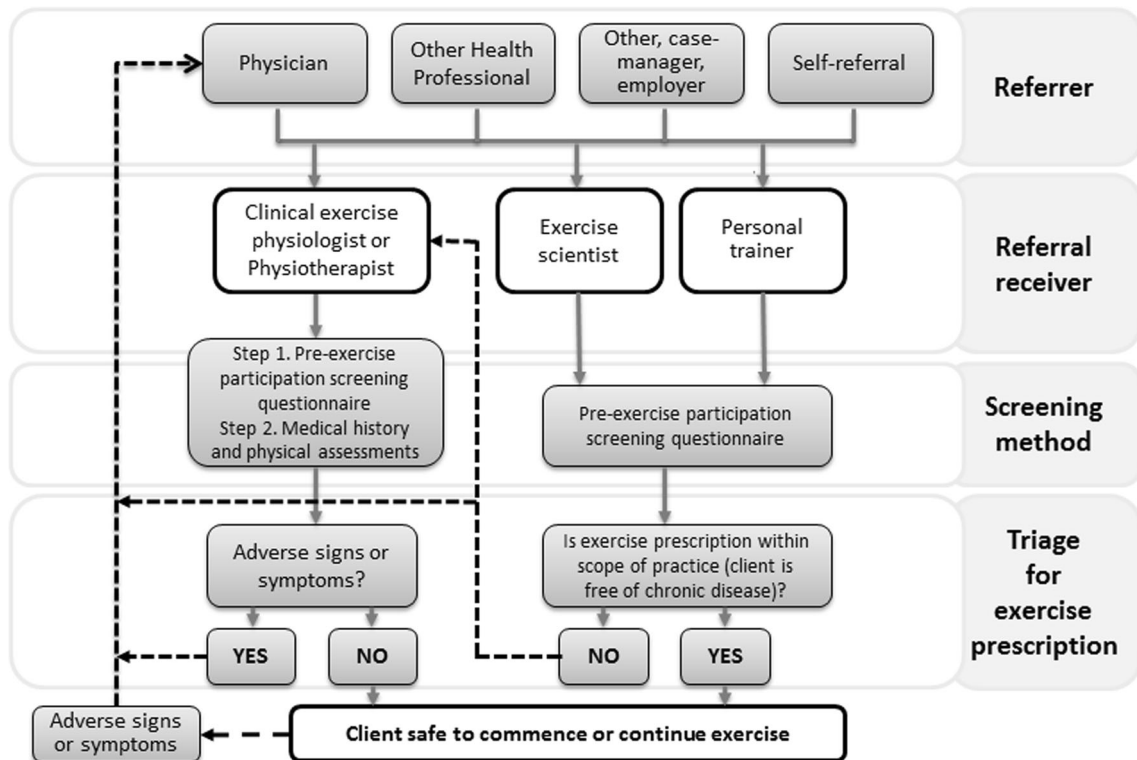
Physician

Other Health Professional

Other, case-manager, employer

Self-referral

Referrer

Clinical exercise physiologist or Physiotherapist

Exercise scientist

Personal trainer

Referral receiver

Step 1. Pre-exercise participation screening questionnaire
Step 2. Medical history and physical assessments

Pre-exercise participation screening questionnaire

Screening method

Adverse signs or symptoms?

YES

NO

Is exercise prescription within scope of practice (client is free of chronic disease)?

NO

YES

Triage for exercise prescription

Adverse signs or symptoms

Client safe to commence or continue exercise